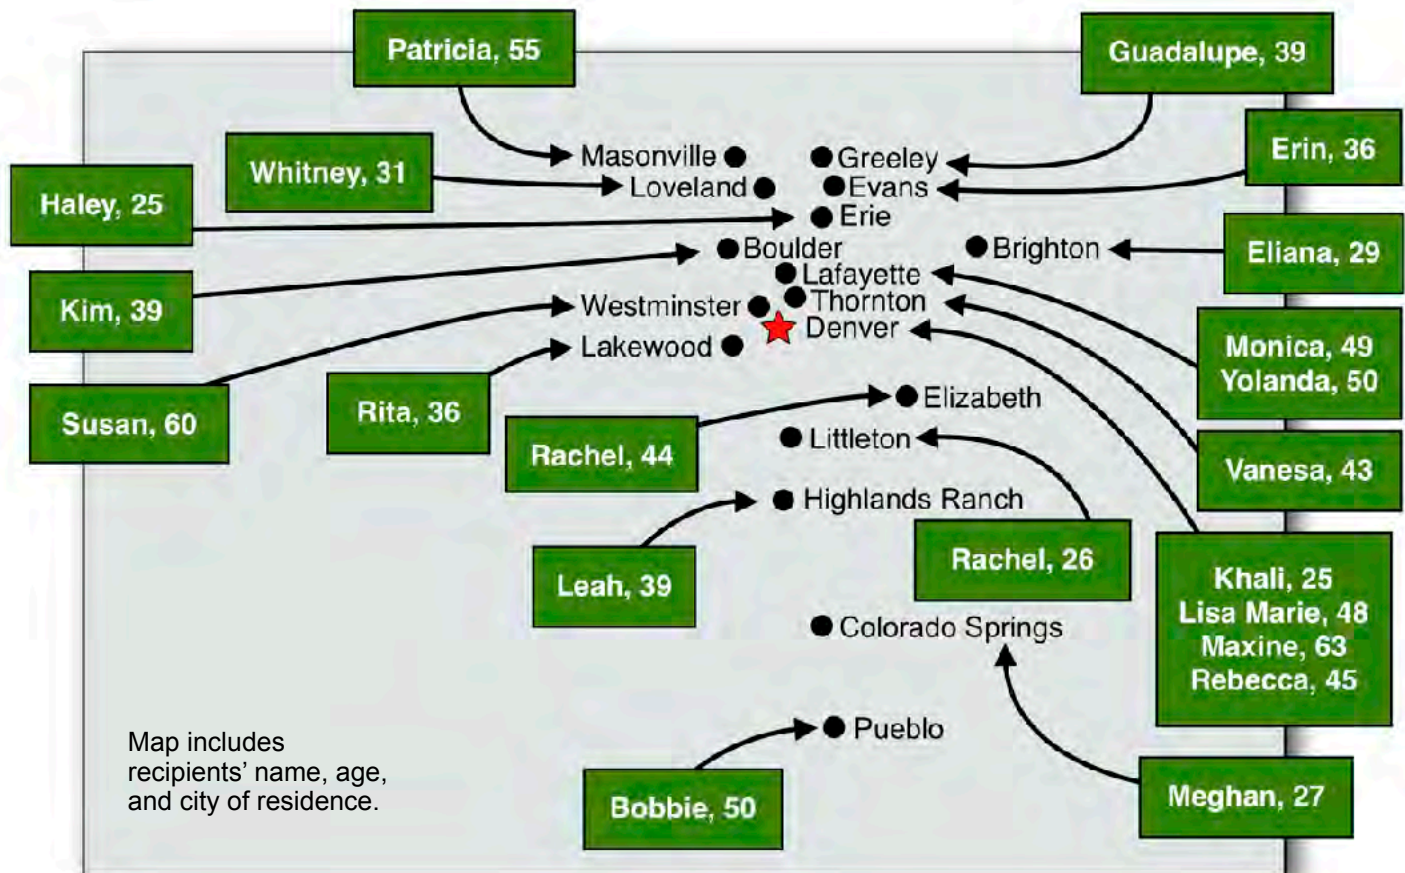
Patricia, 55

Guadalupe, 39

Whitney, 31

Erin, 36

Haley, 25

Masonville

Greeley

Loveland

Evans

Erie

Boulder

Brighton

Eliana, 29

Kim, 39

Lafayette

Thornton

Westminster

Denver

Monica, 49
Yolanda, 50

Lakewood

Susan, 60

Rita, 36

Elizabeth

Rachel, 44

Littleton

Vanesa, 43

Highlands Ranch

Rachel, 26

Leah, 39

Khali, 25
Lisa Marie, 48
Maxine, 63
Rebecca, 45

Colorado Springs

Pueblo

Map includes recipients' name, age, and city of residence.

Bobbie, 50

Meghan, 27